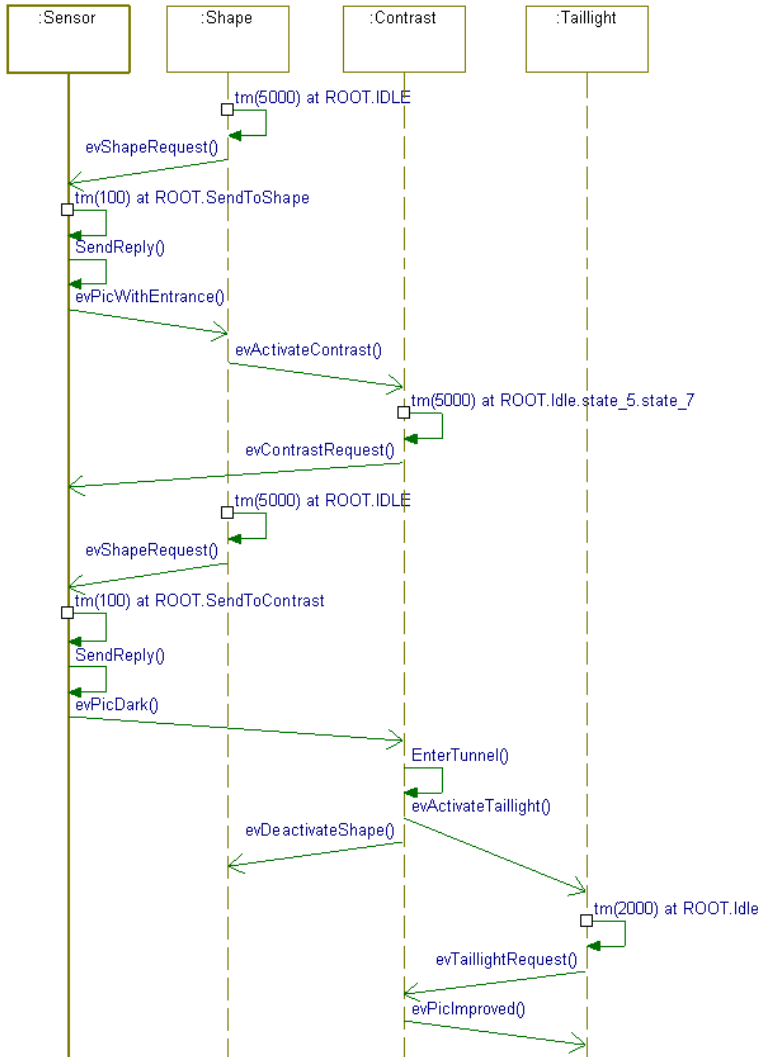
:Sensor
:Shape
:Contrast
:Taillight

tm(5000) at ROOT.IDLE
evShapeRequest()
tm(100) at ROOT.SendToShape
SendReply()
evPicWithEntrance()
evActivateContrast()
tm(5000) at ROOT.Idle.state_5.state_7
evContrastRequest()
tm(5000) at ROOT.IDLE
evShapeRequest()
tm(100) at ROOT.SendToContrast
SendReply()
evPicDark()
EnterTunnel()
evActivateTaillight()
evDeactivateShape()
tm(2000) at ROOT.Idle
evTaillightRequest()
evPicImproved()